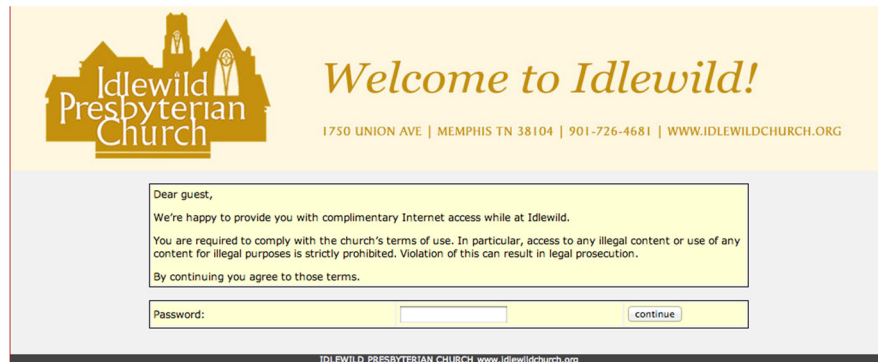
Idlewild Presbyterian Church

Welcome to Idlewild!

1750 UNION AVE | MEMPHIS TN 38104 | 901-726-4681 | WWW.IDLEWILDCHURCH.ORG

Dear guest,

We're happy to provide you with complimentary Internet access while at Idlewild.

You are required to comply with the church's terms of use. In particular, access to any illegal content or use of any content for illegal purposes is strictly prohibited. Violation of this can result in legal prosecution.

By continuing you agree to those terms.

Password:

continue

IDLEWILD PRESBYTERIAN CHURCH www.idlewildchurch.org